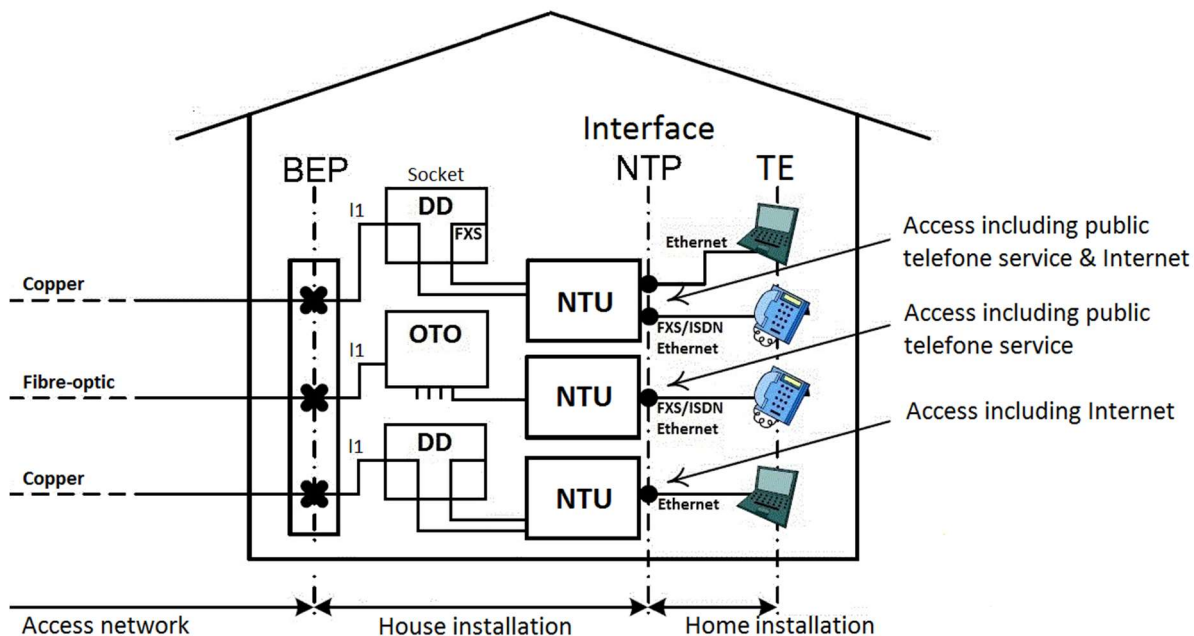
Interface

BEP

NTP

TE

Socket

DD

FXS

I1

Ethernet

Access including public telefone service & Internet

Copper

NTU

OTO

FXS/ISDN Ethernet

Access including public telefone service

I1

Fibre-optic

NTU

FXS/ISDN Ethernet

Access including Internet

DD

I1

Copper

NTU

Ethernet

Access network

House installation

Home installation